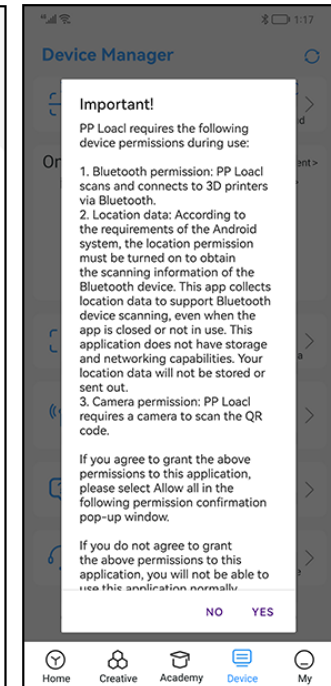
1:17

Device Manager

On

ent>

Important!

PP Loacl requires the following device permissions during use:

1. Bluetooth permission: PP Loacl scans and connects to 3D printers via Bluetooth.
2. Location data: According to the requirements of the Android system, the location permission must be turned on to obtain the scanning information of the Bluetooth device. This app collects location data to support Bluetooth device scanning, even when the app is closed or not in use. This application does not have storage and networking capabilities. Your location data will not be stored or sent out.
3. Camera permission: PP Loacl requires a camera to scan the QR code.

If you agree to grant the above permissions to this application, please select Allow all in the following permission confirmation pop-up window.

If you do not agree to grant the above permissions to this application, you will not be able to use this application normally

NO YES

Home Creative Academy Device My